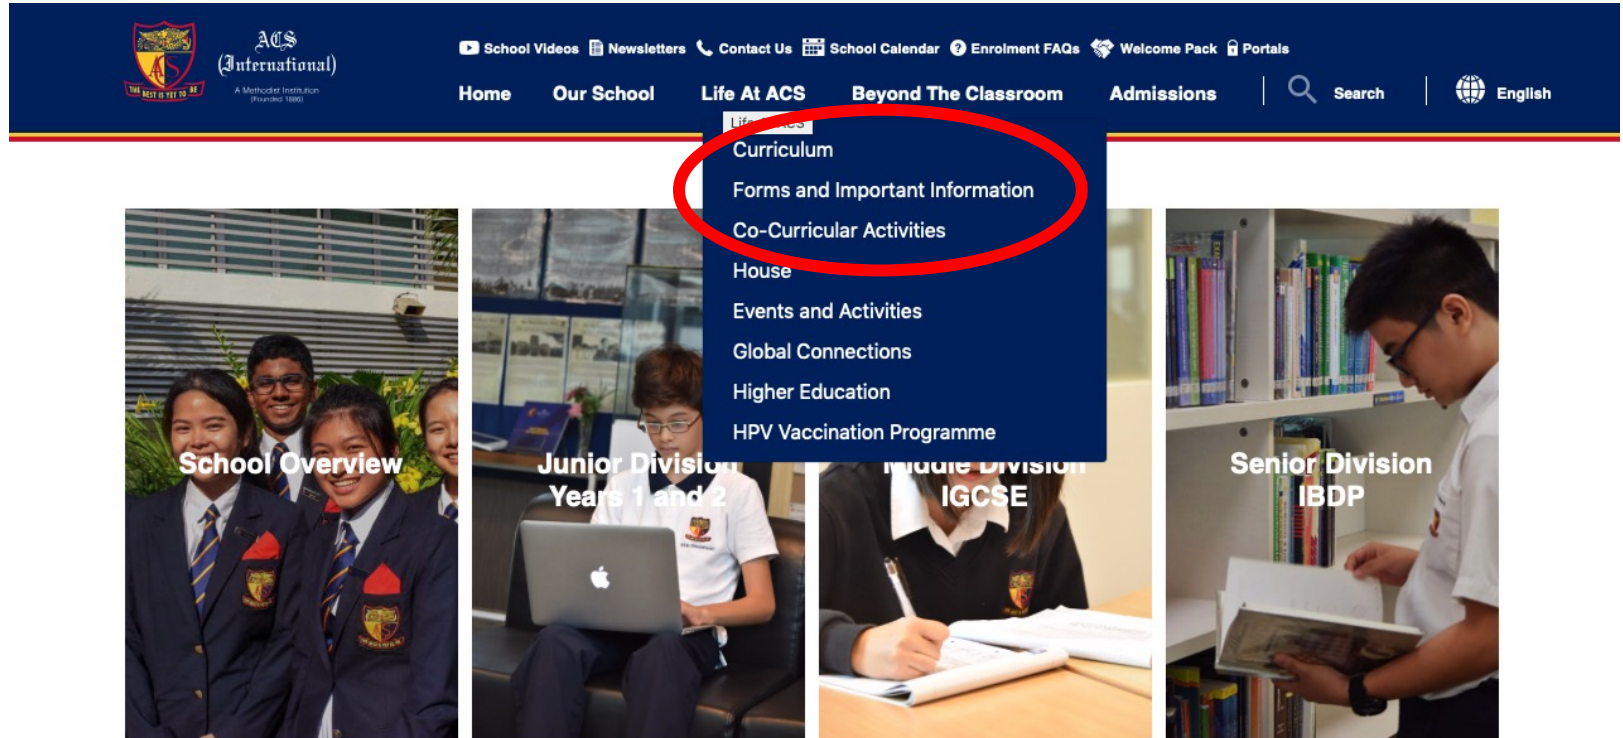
ACS (International)
THE BEST IS YET TO BE
A Methodist Institution (Founded 1886)

School Videos Newsletters Contact Us School Calendar Enrolment FAQs Welcome Pack Portals

Home Our School Life At ACS Beyond The Classroom Admissions Search English

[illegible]
Curriculum
Forms and Important Information
Co-Curricular Activities
House
Events and Activities
Global Connections
Higher Education
HPV Vaccination Programme

School Overview

Junior Division
Years 1 and 2

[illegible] Division
IGCSE

Senior Division
IBDP